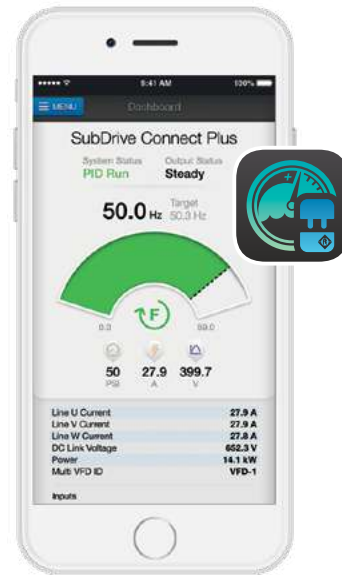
9:41 AM
100%
MENU
Dashboard
SubDrive Connect Plus
System Status
PID Run
Output Status
Steady
50.0 Hz
Target
50.3 Hz
F
0.0
59.0
50
PSI
27.9
A
399.7
V
Line U Current 27.9 A
Line V Current 27.9 A
Line W Current 27.8 A
DC Link Voltage 652.3 V
Power 14.1 kW
Multi VFD ID VFD-1
Inputs